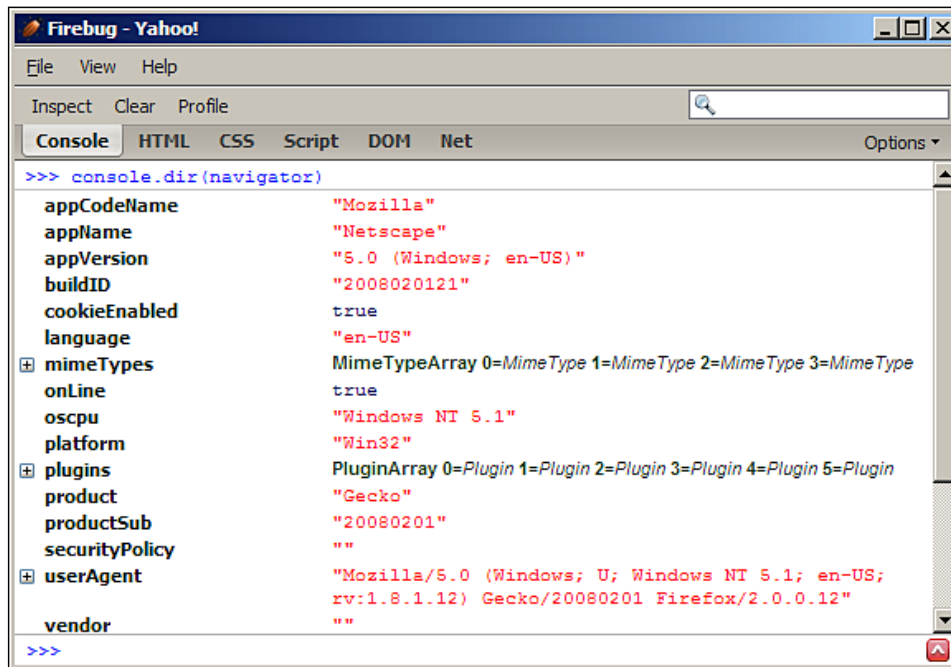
Firebug - Yahoo!

File View Help

Inspect Clear Profile

Console HTML CSS Script DOM Net Options ▾

>>> console.dir(navigator)

| | |
|---|---|
| appCodeName | "Mozilla" |
| appName | "Netscape" |
| appVersion | "5.0 (Windows; en-US)" |
| buildID | "2008020121" |
| cookieEnabled | true |
| language | "en-US" |
| ⊞ mimeTypes | MimeTypeArray 0=MimeType 1=MimeType 2=MimeType 3=MimeType |
| onLine | true |
| oscpu | "Windows NT 5.1" |
| platform | "Win32" |
| ⊞ plugins | PluginArray 0=Plugin 1=Plugin 2=Plugin 3=Plugin 4=Plugin 5=Plugin |
| product | "Gecko" |
| productSub | "20080201" |
| securityPolicy | "" |
| ⊞ userAgent | "Mozilla/5.0 (Windows; U; Windows NT 5.1; en-US; rv:1.8.1.12) Gecko/20080201 Firefox/2.0.0.12" |
| vendor | "" |

>>>